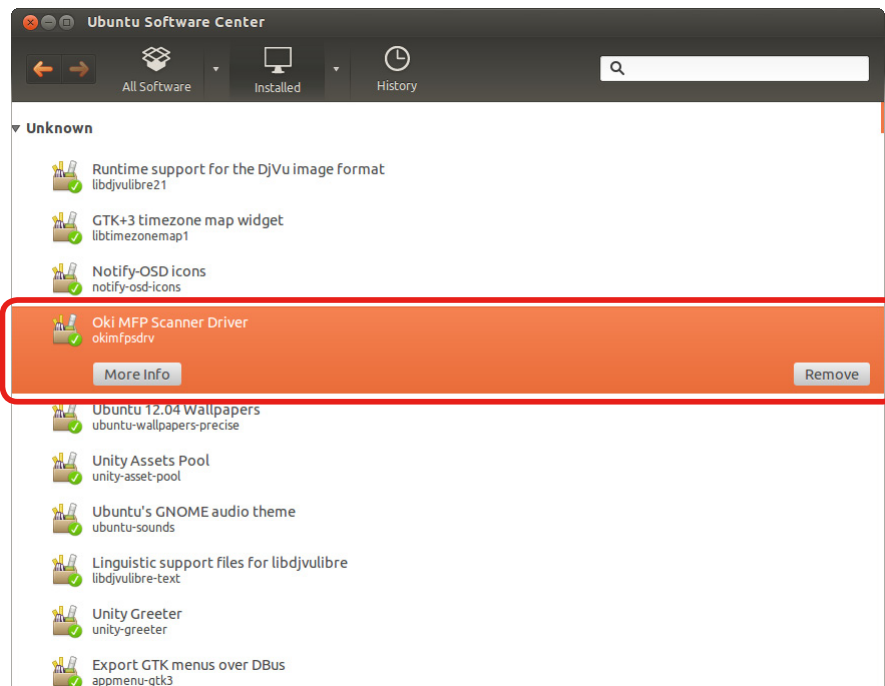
Ubuntu Software Center

All Software

Installed

History

Unknown

Runtime support for the DjVu image format
libdjvulibre21

GTK+3 timezone map widget
libtimezonemap1

Notify-OSD icons
notify-osd-icons

Oki MFP Scanner Driver
okimfpsdrv

More Info

Remove

Ubuntu 12.04 Wallpapers
ubuntu-wallpapers-precise

Unity Assets Pool
unity-asset-pool

Ubuntu's GNOME audio theme
ubuntu-sounds

Linguistic support files for libdjvulibre
libdjvulibre-text

Unity Greeter
unity-greeter

Export GTK menus over DBus
appmenu-gtk3